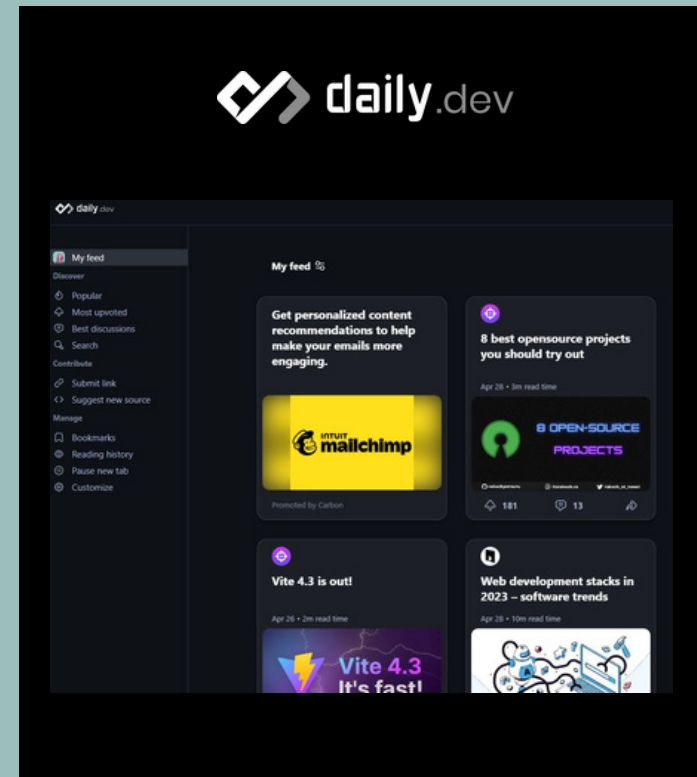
daily.dev

daily.dev

My feed
Discover
Popular
Most upvoted
Best discussions
Search
Contribute
Submit link
Suggest new source
Manage
Bookmarks
Reading history
Pause new tab
Customize

My feed

Get personalized content recommendations to help make your emails more engaging.

INTUIT mailchimp

Promoted by Carbon

8 best opensource projects you should try out

Apr 28 • 3m read time

8 OPEN-SOURCE PROJECTS

181 13

Vite 4.3 is out!

Apr 26 • 2m read time

Vite 4.3 It's fast!

Web development stacks in 2023 – software trends

Apr 28 • 10m read time